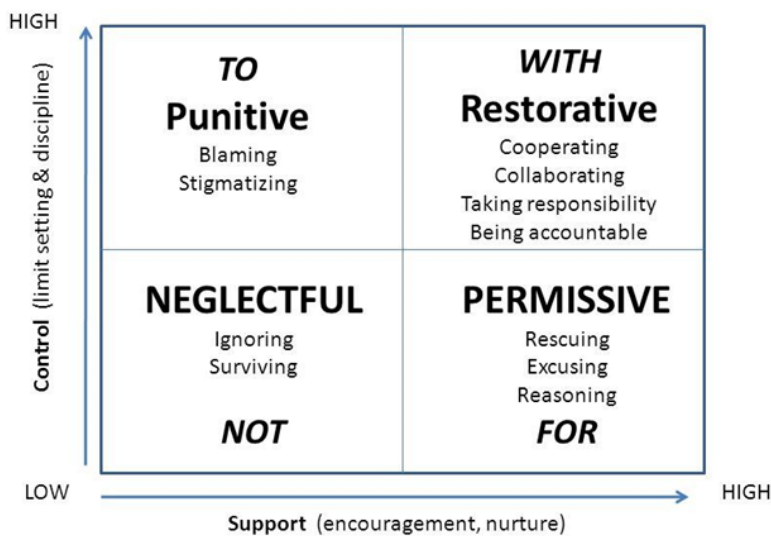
HIGH

Control (limit setting & discipline)

TO
Punitive
Blaming
Stigmatizing

WITH
Restorative
Cooperating
Collaborating
Taking responsibility
Being accountable

NEGLECTFUL
Ignoring
Surviving
NOT

PERMISSIVE
Rescuing
Excusing
Reasoning
FOR

LOW

HIGH

Support (encouragement, nurture)